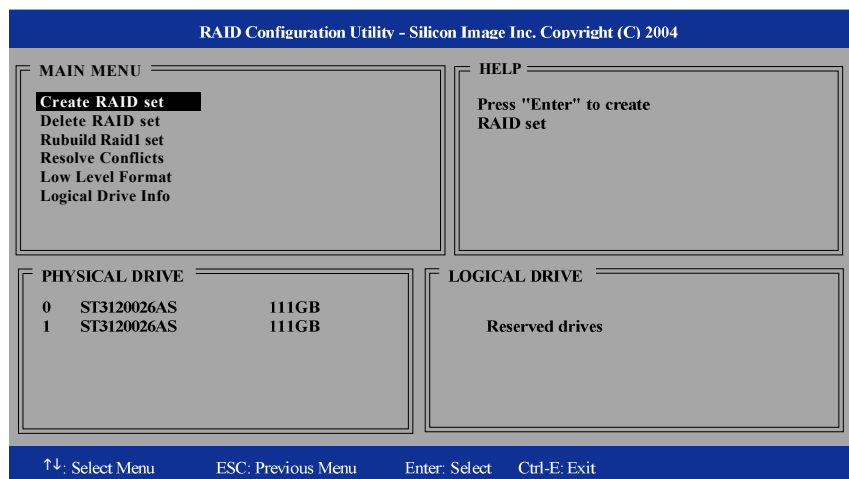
RAID Configuration Utility - Silicon Image Inc. Copyright (C) 2004

MAIN MENU

Create RAID set
Delete RAID set
Rubuild Raid1 set
Resolve Conflicts
Low Level Format
Logical Drive Info

HELP

Press "Enter" to create RAID set

PHYSICAL DRIVE

| 0 | ST3120026AS | 111GB |
|---|---|---|
| 1 | ST3120026AS | 111GB |

LOGICAL DRIVE

Reserved drives

↑↓: Select Menu ESC: Previous Menu Enter: Select Ctrl-E: Exit